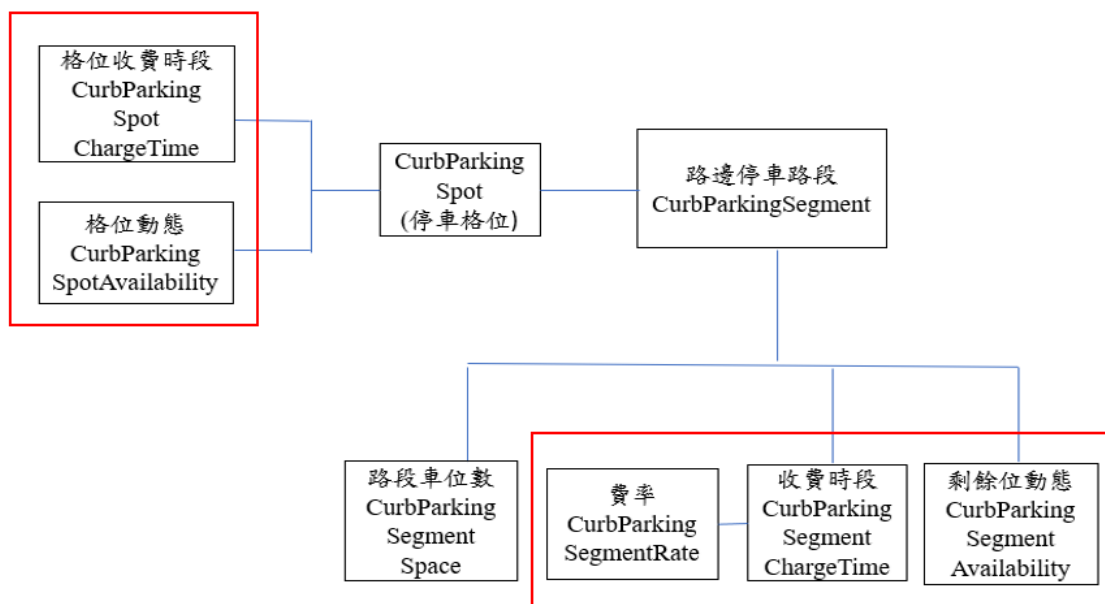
格位收費時段
CurbParking
Spot
ChargeTime

格位動態
CurbParking
SpotAvailability

CurbParking
Spot
(停車格位)

路邊停車路段
CurbParkingSegment

路段車位數
CurbParking
Segment
Space

費率
CurbParking
SegmentRate

收費時段
CurbParking
Segment
ChargeTime

剩餘位動態
CurbParking
Segment
Availability